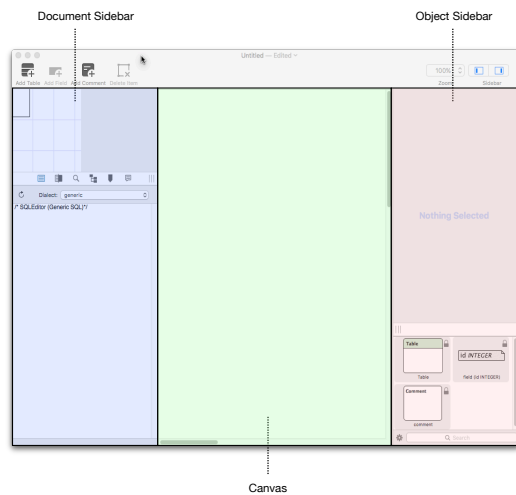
Document Sidebar

Object Sidebar

Untitled — Edited

Add Table

Add Field

Add Comment

Delete Item

100%

Zoom

Sidebar

Dialect: generic

/* SQLEditor (Generic SQL)*/

Nothing Selected

Table

id INTEGER

Table

field (id INTEGER)

Comment

comment

Search

Canvas